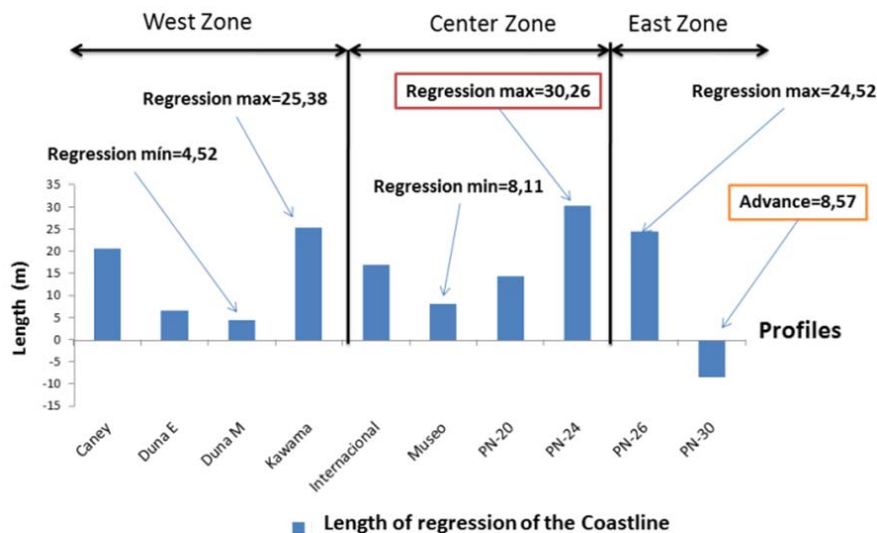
West Zone

Center Zone

East Zone

Regression max=25,38

Regression max=30,26

Regression max=24,52

Regression mín=4,52

Regression min=8,11

Advance=8,57

Profiles

Length (m)

35
30
25
20
15
10
5
0
-5
-10
-15

Caney
Duna E
Duna M
Kawama
Internacional
Museo
PN-20
PN-24
PN-26
PN-30

Length of regression of the Coastline